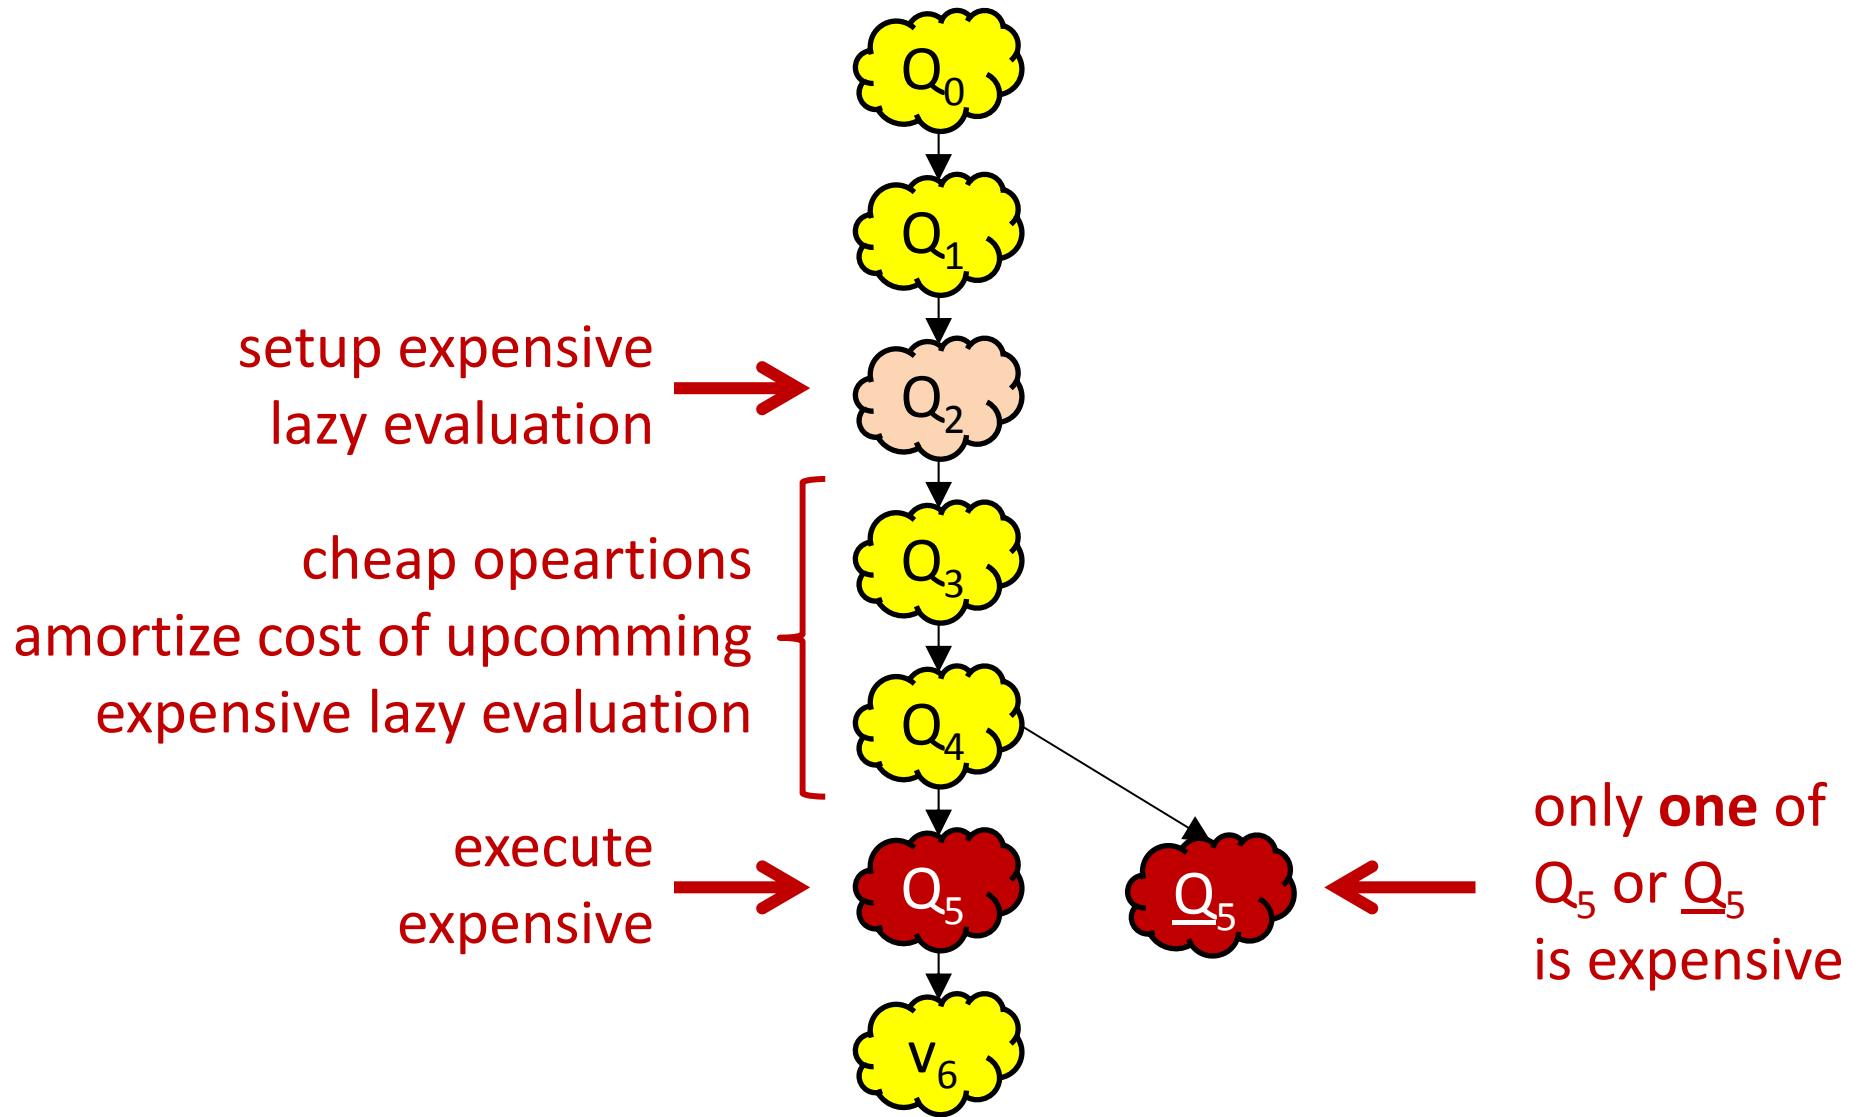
$Q_0$

$Q_1$

setup expensive lazy evaluation

$Q_2$

cheap opeartions amortize cost of upcomming expensive lazy evaluation

$Q_3$

$Q_4$

execute expensive

$Q_5$

$\underline{Q}_5$

only **one** of $Q_5$ or $\underline{Q}_5$ is expensive

$v_6$